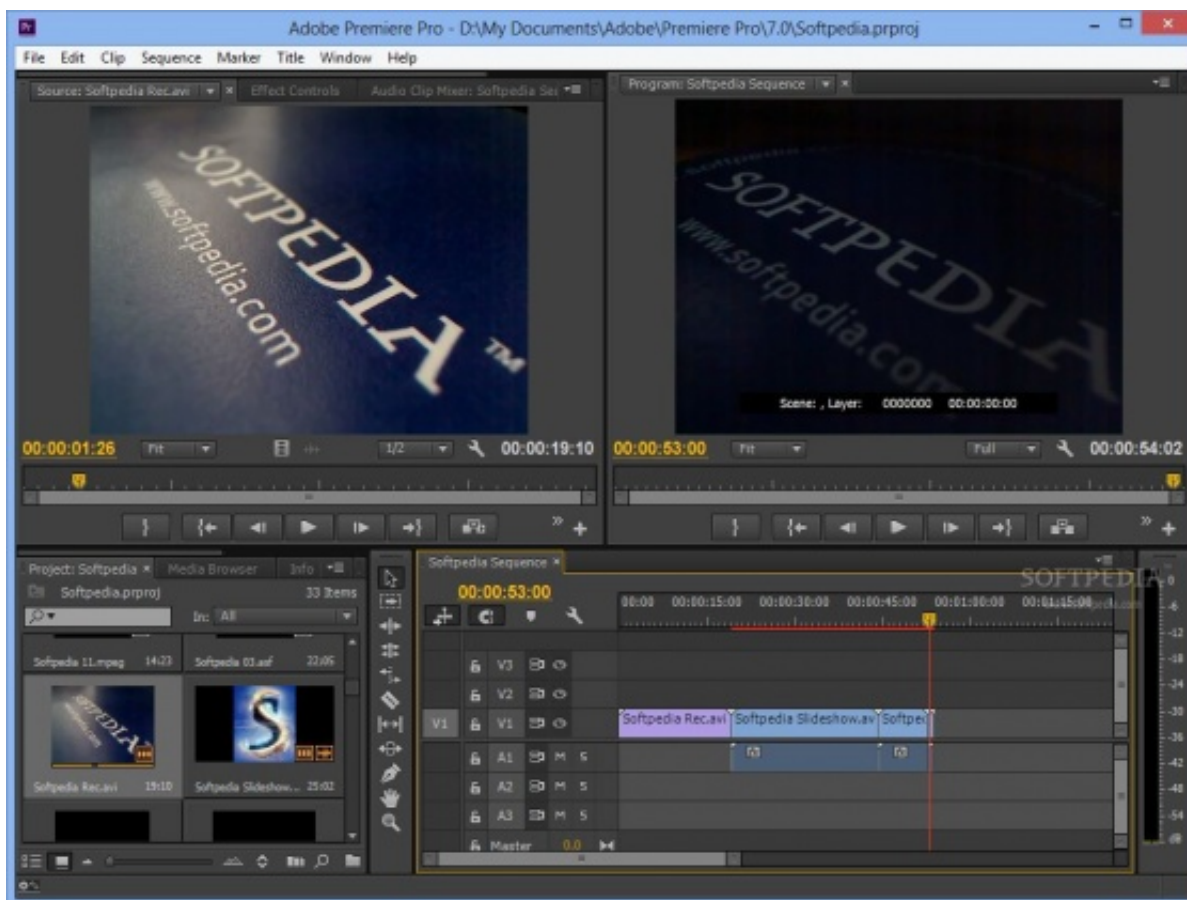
Adobe Premiere Pro - D:\My Documents\Adobe\Premiere Pro\7.0\Softpedia.prproj

File Edit Clip Sequence Marker Title Window Help

Source: Softpedia Rec.avi Effect Controls Audio Clip Mixer: Softpedia Se

SOFTPEDIA™
www.softpedia.com

00:00:01:26 Fit 1/2 00:00:19:10

Program: Softpedia Sequence

SOFTPEDIA
www.softpedia.com

Scene: , Layer: 0000000 00:00:00:00

00:00:53:00 Fit Full 00:00:54:02

Project: Softpedia Media Browser Info
Softpedia.prproj 33 Items
In: All

Softpedia 11.mpeg 14:23 Softpedia 03.asf 22:05
Softpedia Rec.avi 19:10 Softpedia Slideshow... 25:02

Softpedia Sequence
00:00:53:00
00:00 00:00:15:00 00:00:30:00 00:00:45:00 00:01:00:00 00:01:15:00

V3
V2
V1 V1 Softpedia Rec.avi Softpedia Slideshow.av Softpe
A1 M S
A2 M S
A3 M S
Master 0.0

SOFTPEDIA

0 -6 -12 -18 -24 -30 -36 -42 -48 -54 dB